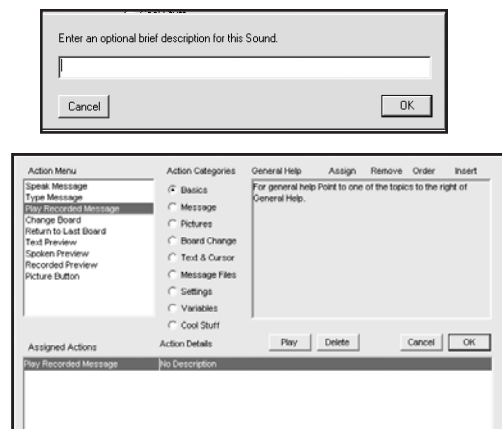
Enter an optional brief description for this Sound.

Cancel

OK

Action Menu

Speak Message
Type Message
Play Recorded Message
Change Board
Return to Last Board
Text Preview
Spoken Preview
Recorded Preview
Picture Button

Action Categories

Basics
Message
Pictures
Board Change
Text & Cursor
Message Files
Settings
Variables
Cool Stuff

General Help Assign Remove Order Insert

For general help Point to one of the topics to the right of General Help.

Assigned Actions

Action Details

Play

Delete

Cancel

OK

| Play Recorded Message | No Description |
|---|---|